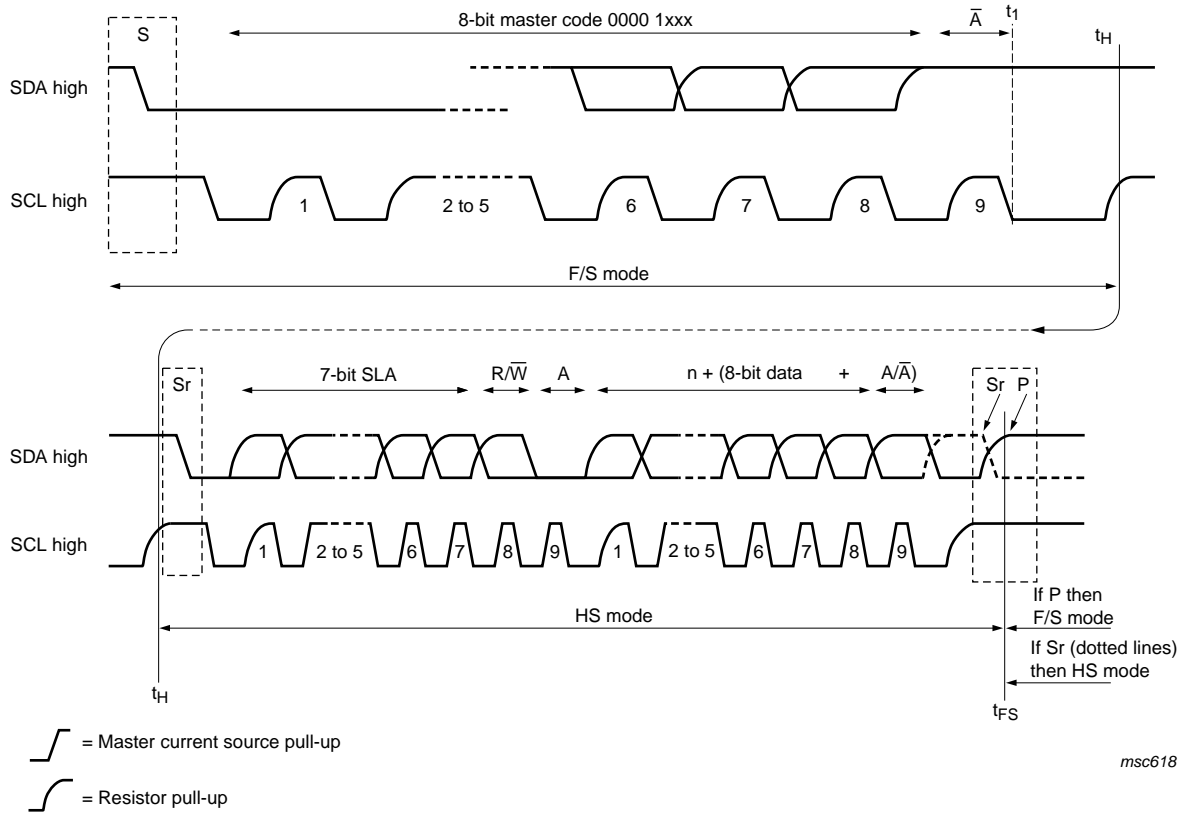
S

8-bit master code 0000 1xxx

$\overline{A}$

$t_1$

$t_H$

SDA high

SCL high

1

2 to 5

6

7

8

9

F/S mode

Sr

7-bit SLA

$R/\overline{W}$

A

n + (8-bit data

+

$A/\overline{A}$)

Sr

P

SDA high

SCL high

1

2 to 5

6

7

8

9

1

2 to 5

6

7

8

9

If P then F/S mode

HS mode

If Sr (dotted lines) then HS mode

$t_H$

$t_{FS}$

= Master current source pull-up

= Resistor pull-up

msc618